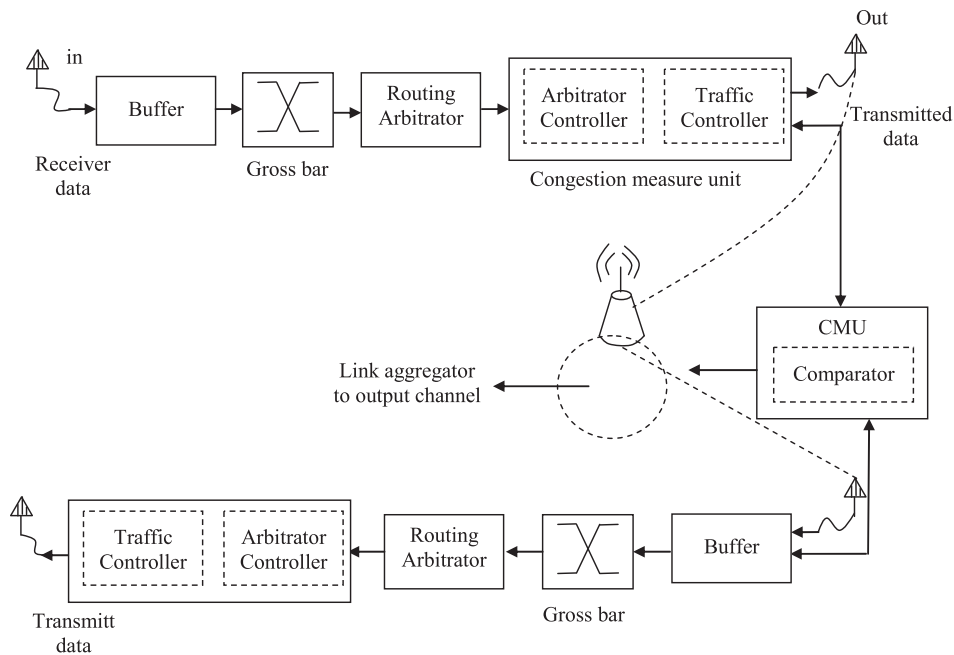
in

Receiver data

Buffer

Gross bar

Routing Arbitrator

Arbitrator Controller

Traffic Controller

Congestion measure unit

Out

Transmitted data

CMU

Comparator

Link aggregator to output channel

Traffic Controller

Arbitrator Controller

Routing Arbitrator

Gross bar

Buffer

Transmitt data